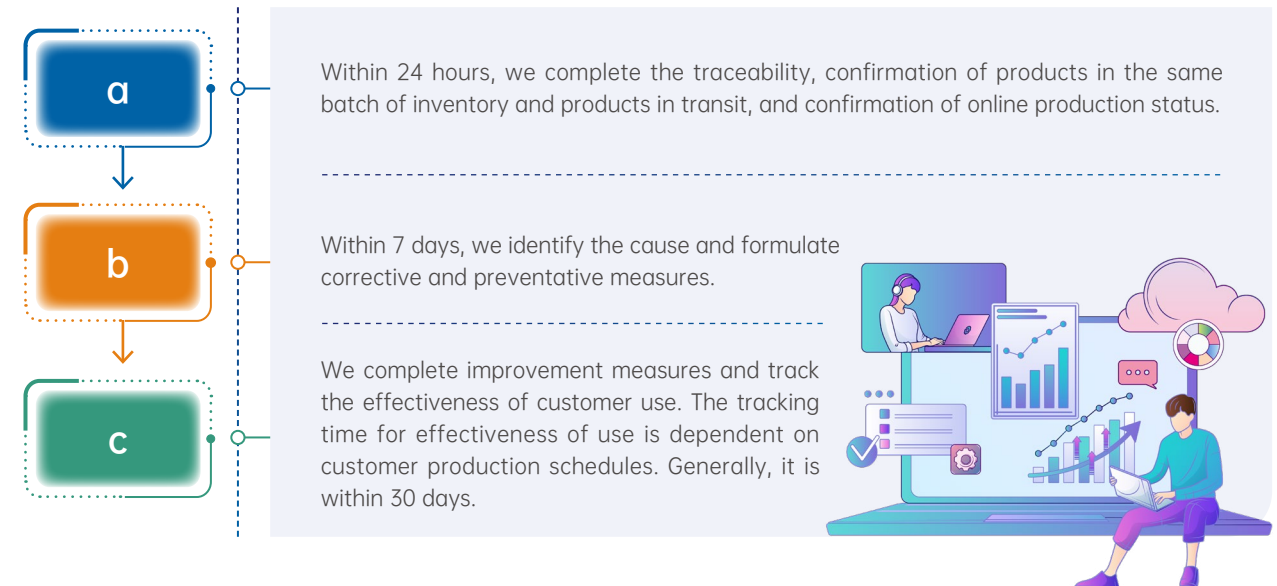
a

b

c

Within 24 hours, we complete the traceability, confirmation of products in the same batch of inventory and products in transit, and confirmation of online production status.

Within 7 days, we identify the cause and formulate corrective and preventative measures.

We complete improvement measures and track the effectiveness of customer use. The tracking time for effectiveness of use is dependent on customer production schedules. Generally, it is within 30 days.